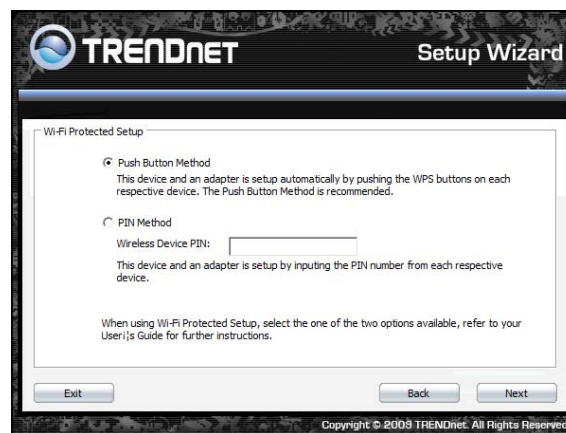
TRENDnET

Setup Wizard

Wi-Fi Protected Setup

Push Button Method

This device and an adapter is setup automatically by pushing the WPS buttons on each respective device. The Push Button Method is recommended.

PIN Method

Wireless Device PIN:

This device and an adapter is setup by inputing the PIN number from each respective device.

When using Wi-Fi Protected Setup, select the one of the two options available, refer to your User¡¦s Guide for further instructions.

Exit

Back

Next

Copyright © 2008 TRENDnet. All Rights Reserved